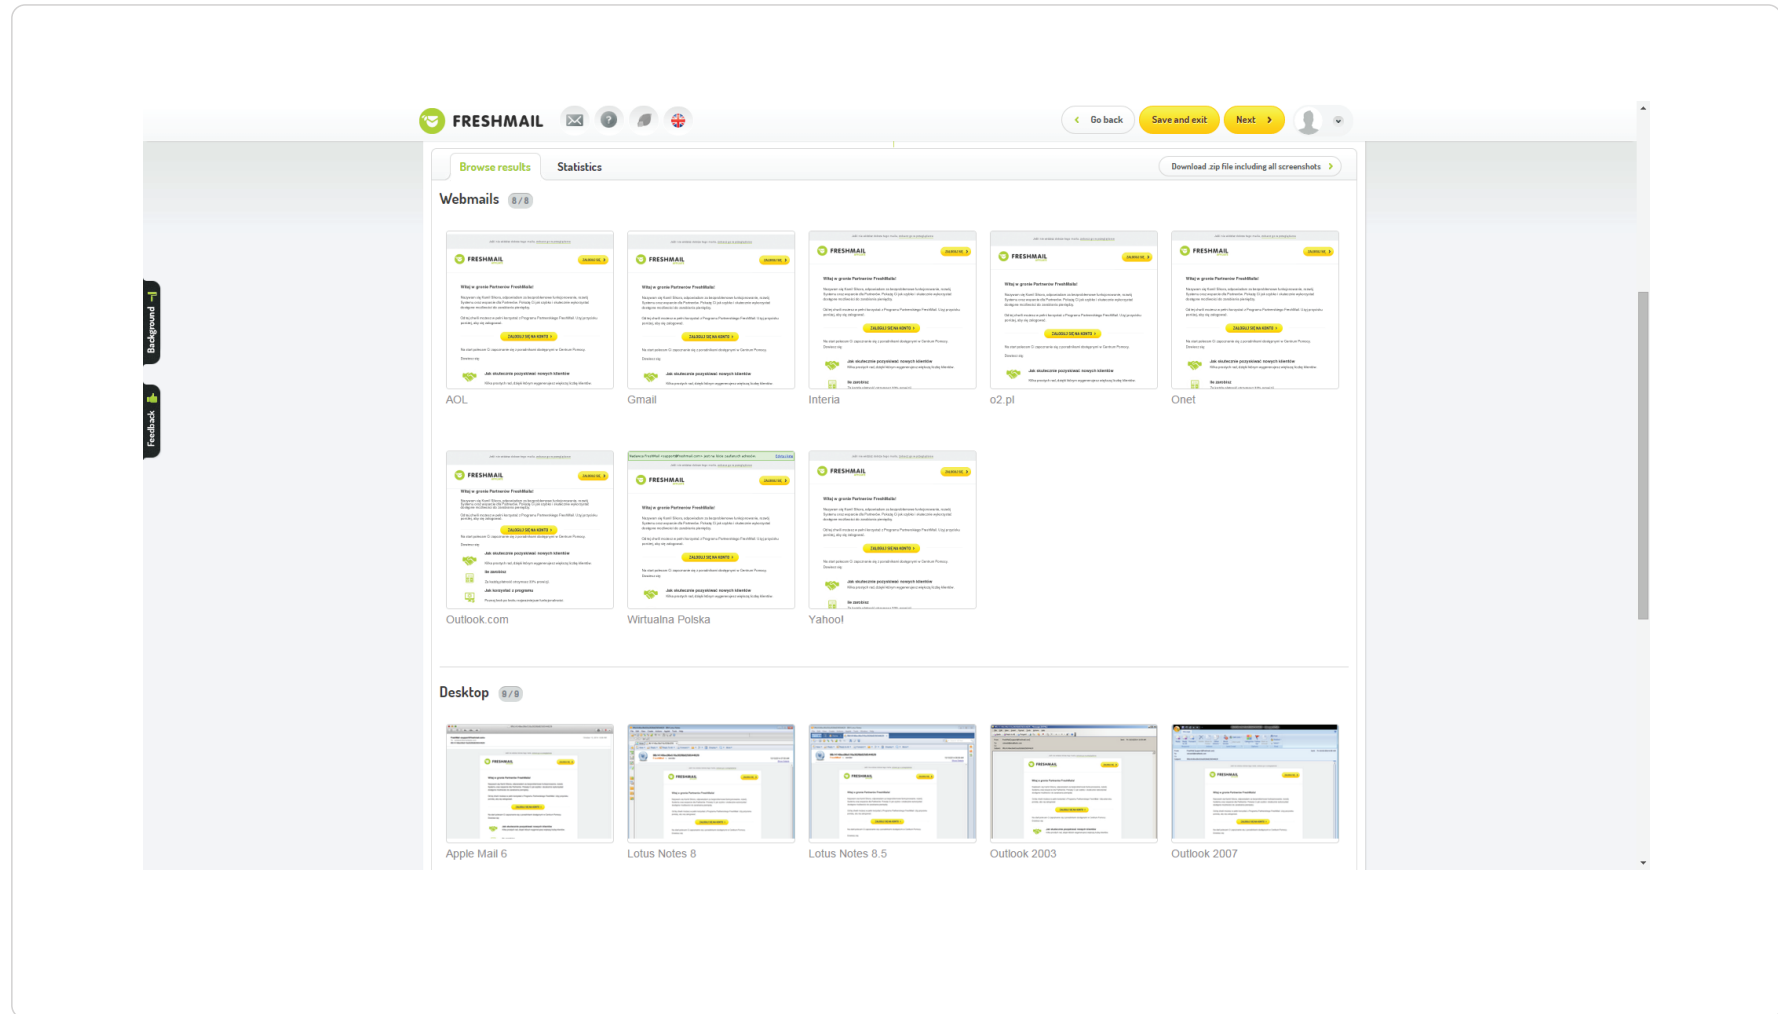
FRESHMAIL

Go back
Save and exit
Next

Background
Feedback

Browse results
Statistics
Download .zip file including all screenshots

Webmails 8/8

AOL
Gmail
Interia
o2.pl
Onet
Outlook.com
Wirtualna Polska
Yahoo!

Desktop 9/9

Apple Mail 6
Lotus Notes 8
Lotus Notes 8.5
Outlook 2003
Outlook 2007